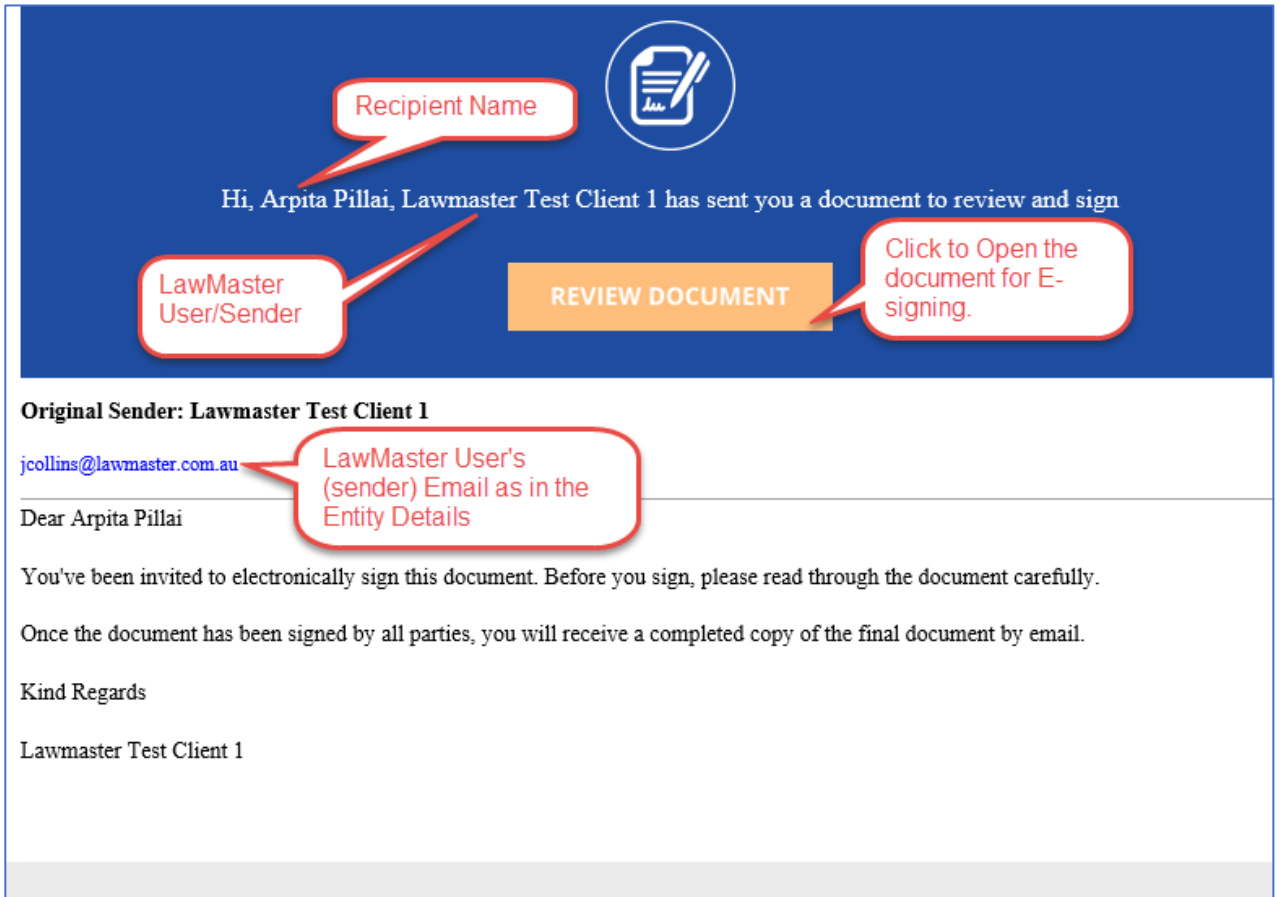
Recipient Name

Hi, Arpita Pillai, Lawmaster Test Client 1 has sent you a document to review and sign

LawMaster User/Sender

REVIEW DOCUMENT

Click to Open the document for E-signing.

Original Sender: Lawmaster Test Client 1

jcollins@lawmaster.com.au

LawMaster User's (sender) Email as in the Entity Details

Dear Arpita Pillai

You've been invited to electronically sign this document. Before you sign, please read through the document carefully.

Once the document has been signed by all parties, you will receive a completed copy of the final document by email.

Kind Regards

Lawmaster Test Client 1